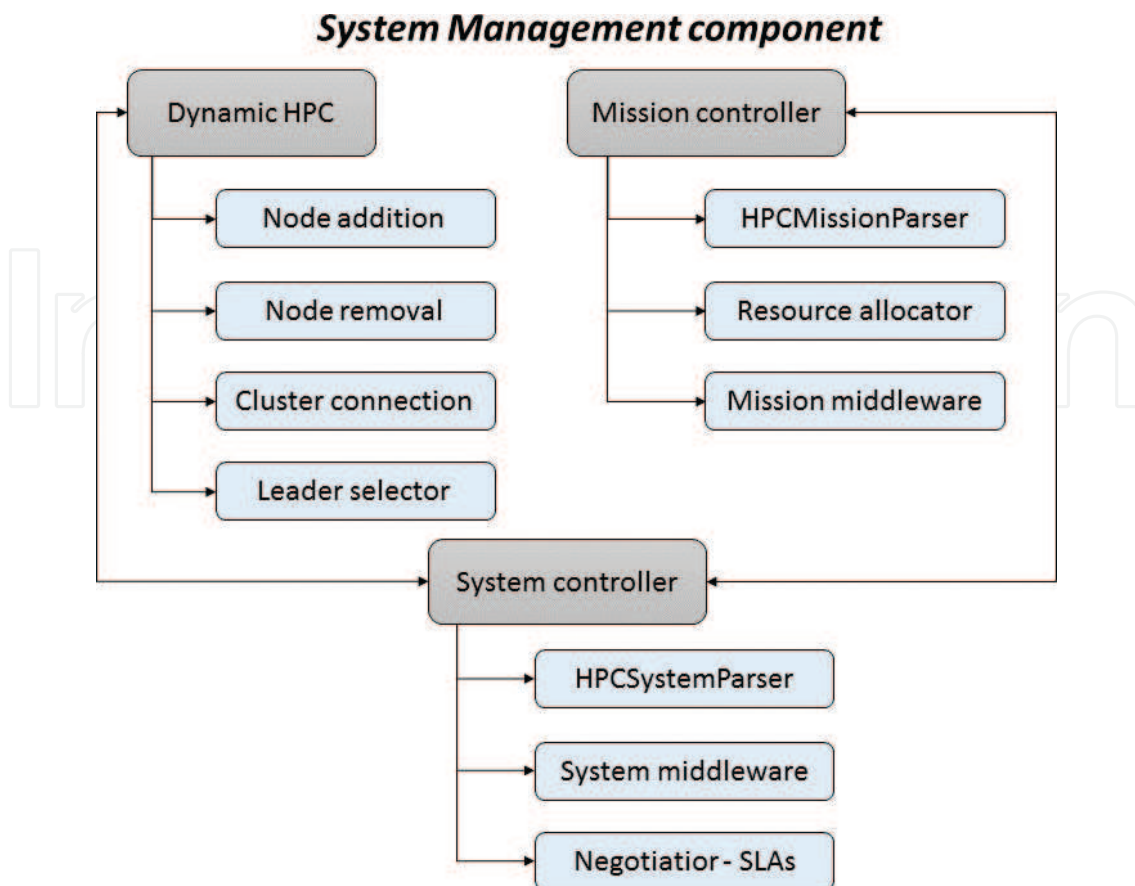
System Management component

Dynamic HPC

Node addition

Node removal

Cluster connection

Leader selector

Mission controller

HPCMissionParser

Resource allocator

Mission middleware

System controller

HPCSystemParser

System middleware

Negotiatior - SLAs